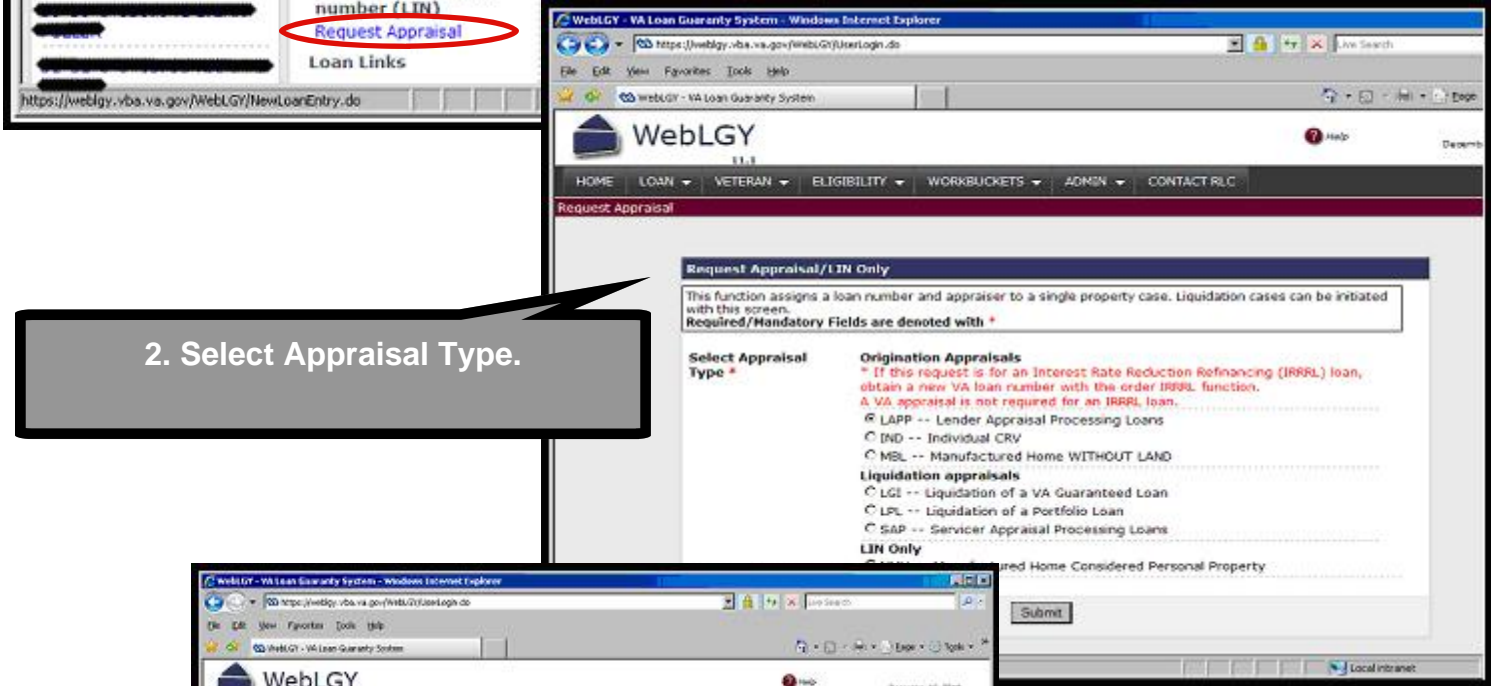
number (LIN)
Request Appraisal
Loan Links
https://weblgy.vba.va.gov/WebLGY/NewLoanEntry.do

WebLGY - VA Loan Guaranty System - Windows Internet Explorer
https://weblgy.vba.va.gov/WebLGY/UserLogin.do
Live Search
File Edit View Favorites Tools Help
WebLGY - VA Loan Guaranty System
Page
WebLGY
11.1
Help
Decemb
HOME LOAN VETERAN ELIGIBILITY WORKBUCKETS ADMIN CONTACT RLC
Request Appraisal

Request Appraisal/LIN Only
This function assigns a loan number and appraiser to a single property case. Liquidation cases can be initiated with this screen.
Required/Mandatory Fields are denoted with *

2. Select Appraisal Type.

Select Appraisal Type *
Origination Appraisals
* If this request is for an Interest Rate Reduction Refinancing (IRRRL) loan, obtain a new VA loan number with the order IRRRL function.
A VA appraisal is not required for an IRRRL loan.
LAPP -- Lender Appraisal Processing Loans
IND -- Individual CRV
MBL -- Manufactured Home WITHOUT LAND
Liquidation appraisals
LGI -- Liquidation of a VA Guaranteed Loan
LPL -- Liquidation of a Portfolio Loan
SAP -- Servicer Appraisal Processing Loans
LIN Only
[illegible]ured Home Considered Personal Property
Submit
Local intranet

WebLGY - VA Loan Guaranty System - Windows Internet Explorer
https://weblgy.vba.va.gov/WebLGY/UserLogin.do
Live Search
File Edit View Favorites Tools Help
WebLGY - VA Loan Guaranty System
Page Tools
WebLGY
Help